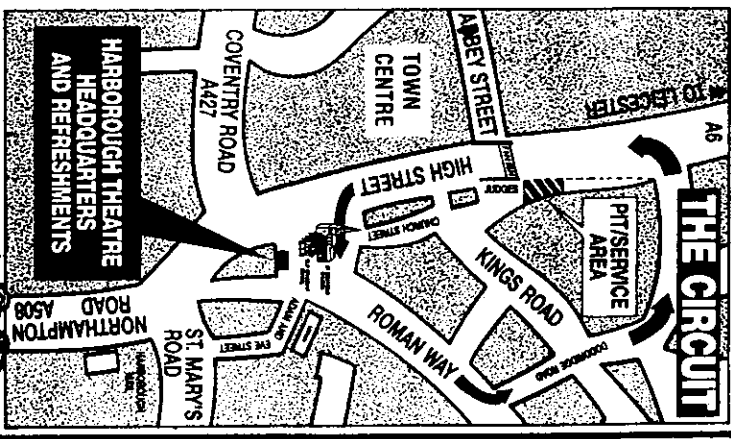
THE CIRCUIT

HARBOROUGH THEATRE HEADQUARTERS AND REFRESHMENTS

COVENTRY ROAD A427

TOWN CENTRE

ABBEY STREET

TO LEICESTER

A6

HIGH STREET

CHURCH STREET

PIT/SERVICE AREA

KINGS ROAD

ROMAN WAY

NORTHAMPTON ROAD A508

ST. MARY'S ROAD

EVE STREET

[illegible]